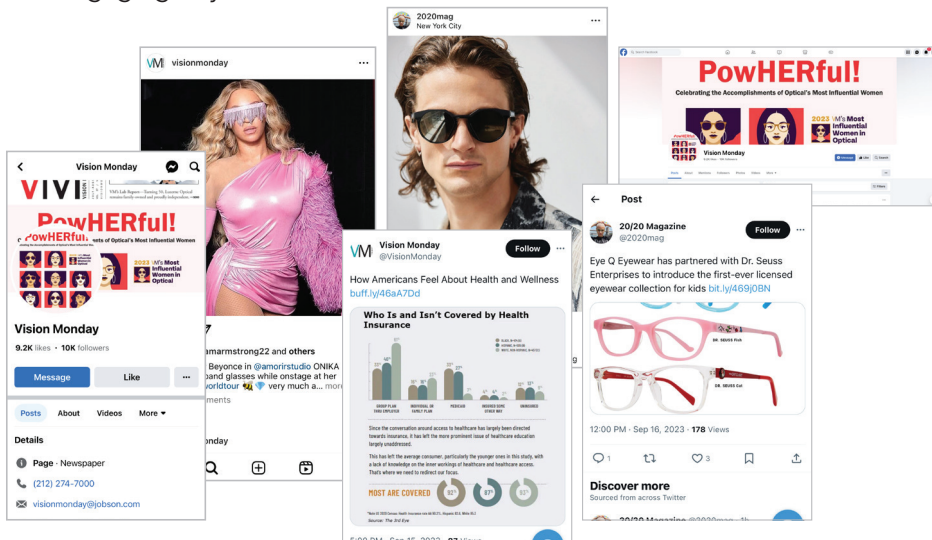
2020mag
New York City

visionmonday

PowHERful!
Celebrating the Accomplishments of Optical's Most Influential Women
2023 VM's Most Influential Women in Optical
Vision Monday

Vision Monday
VM
PowHERful!
...ents of Optical's Most Influential Women
PowHERful!
2023 VM's Most Influential Women in Optical
Vision Monday
9.2K likes · 10K followers
Message
Like
Posts
About
Videos
More
Details
Page · Newspaper
(212) 274-7000
visionmonday@jobson.com

...amarmstrong22 and others
... Beyonce in @amorirstudio ONIKA ... band glasses while onstage at her ...orldtour ... very much a... more
...ments
...nday

Vision Monday
@VisionMonday
Follow
How Americans Feel About Health and Wellness buff.ly/46aA7Dd
Who Is and Isn't Covered by Health Insurance
GROUP PLAN THRU EMPLOYER
INDIVIDUAL OR FAMILY PLAN
MEDICAID
UNINSURED
Since the conversation around access to healthcare has largely been directed towards insurance, it has left the more prominent issue of healthcare education largely unaddressed.
This has left the average consumer, particularly the younger ones in this study, with a lack of knowledge on the inner workings of healthcare and healthcare access. That's where we need to redirect our focus.
MOST ARE COVERED
82%
87%
82%
Source: The 3rd Eye

Post
20/20 Magazine
@2020mag
Follow
Eye Q Eyewear has partnered with Dr. Seuss Enterprises to introduce the first-ever licensed eyewear collection for kids bit.ly/469j0BN
DR. SEUSS Pink
DR. SEUSS Cat
12:00 PM · Sep 16, 2023 · 178 Views
3
Discover more
Sourced from across Twitter